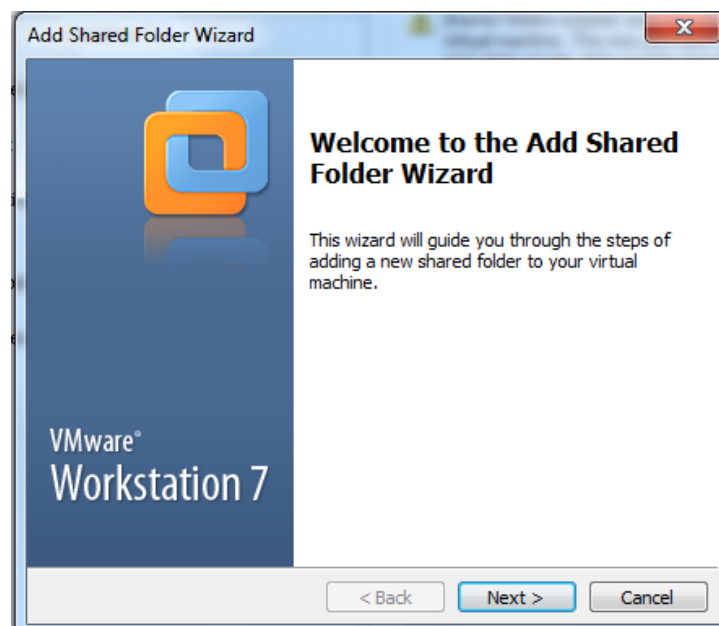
Add Shared Folder Wizard

Welcome to the Add Shared Folder Wizard

This wizard will guide you through the steps of adding a new shared folder to your virtual machine.

VMware®
Workstation 7

< Back
Next >
Cancel